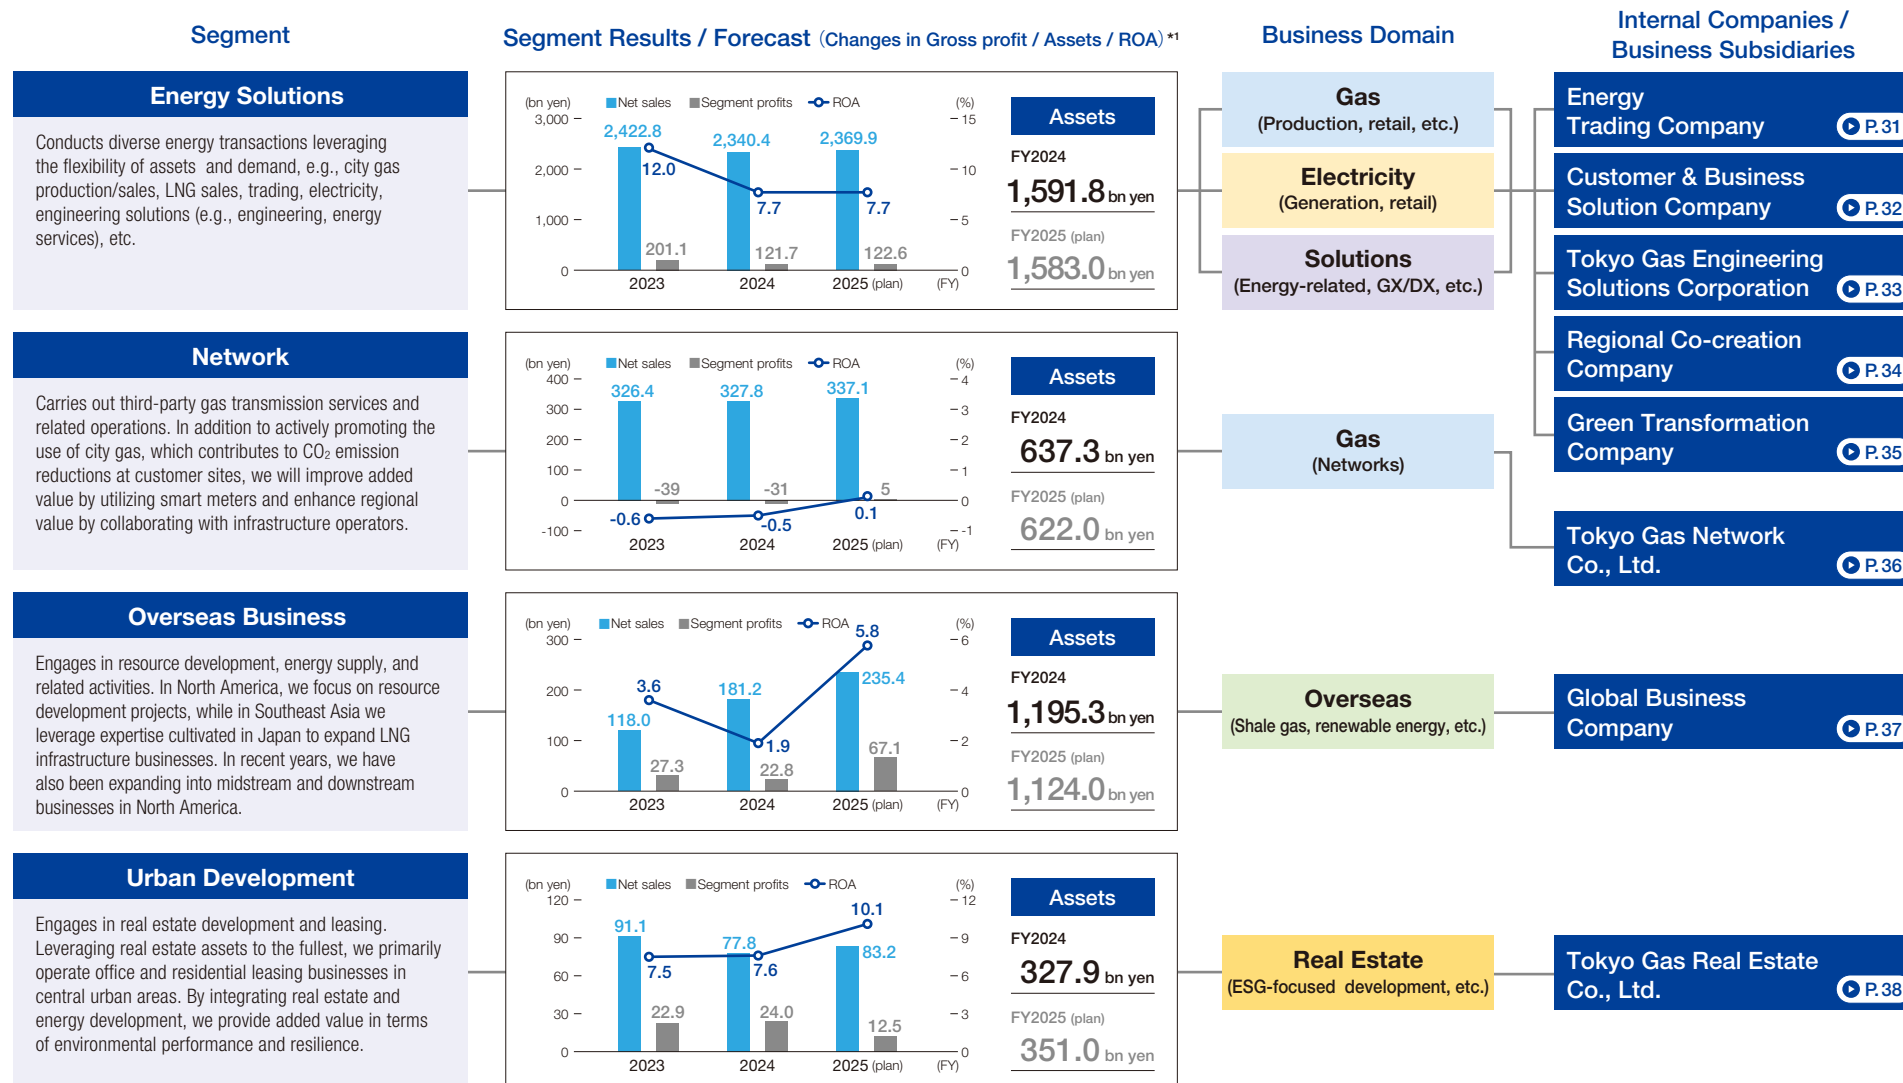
Segment

Segment Results / Forecast (Changes in Gross profit / Assets / ROA)*1

Business Domain

Internal Companies / Business Subsidiaries

Energy Solutions

Conducts diverse energy transactions leveraging the flexibility of assets and demand, e.g., city gas production/sales, LNG sales, trading, electricity, engineering solutions (e.g., engineering, energy services), etc.

(bn yen) Net sales Segment profits ROA (%)
3,000 2,000 1,000 0
15 10 5 0
2,422.8 12.0 201.1 2023
2,340.4 7.7 121.7 2024
2,369.9 7.7 122.6 2025 (plan) (FY)

Assets
FY2024
1,591.8 bn yen
FY2025 (plan)
1,583.0 bn yen

Gas
(Production, retail, etc.)

Electricity
(Generation, retail)

Solutions
(Energy-related, GX/DX, etc.)

Energy Trading Company P.31

Customer & Business Solution Company P.32

Tokyo Gas Engineering Solutions Corporation P.33

Regional Co-creation Company P.34

Green Transformation Company P.35

Network

Carries out third-party gas transmission services and related operations. In addition to actively promoting the use of city gas, which contributes to $CO_2$ emission reductions at customer sites, we will improve added value by utilizing smart meters and enhance regional value by collaborating with infrastructure operators.

(bn yen) Net sales Segment profits ROA (%)
400 300 200 100 0 -100
4 3 2 1 0 -1
326.4 -39 -0.6 2023
327.8 -31 -0.5 2024
337.1 5 0.1 2025 (plan) (FY)

Assets
FY2024
637.3 bn yen
FY2025 (plan)
622.0 bn yen

Gas
(Networks)

Tokyo Gas Network Co., Ltd. P.36

Overseas Business

Engages in resource development, energy supply, and related activities. In North America, we focus on resource development projects, while in Southeast Asia we leverage expertise cultivated in Japan to expand LNG infrastructure businesses. In recent years, we have also been expanding into midstream and downstream businesses in North America.

(bn yen) Net sales Segment profits ROA (%)
300 200 100 0
6 4 2 0
118.0 3.6 27.3 2023
181.2 1.9 22.8 2024
235.4 5.8 67.1 2025 (plan) (FY)

Assets
FY2024
1,195.3 bn yen
FY2025 (plan)
1,124.0 bn yen

Overseas
(Shale gas, renewable energy, etc.)

Global Business Company P.37

Urban Development

Engages in real estate development and leasing. Leveraging real estate assets to the fullest, we primarily operate office and residential leasing businesses in central urban areas. By integrating real estate and energy development, we provide added value in terms of environmental performance and resilience.

(bn yen) Net sales Segment profits ROA (%)
120 90 60 30 0
12 9 6 3 0
91.1 7.5 22.9 2023
77.8 7.6 24.0 2024
83.2 10.1 12.5 2025 (plan) (FY)

Assets
FY2024
327.9 bn yen
FY2025 (plan)
351.0 bn yen

Real Estate
(ESG-focused development, etc.)

Tokyo Gas Real Estate Co., Ltd. P.38